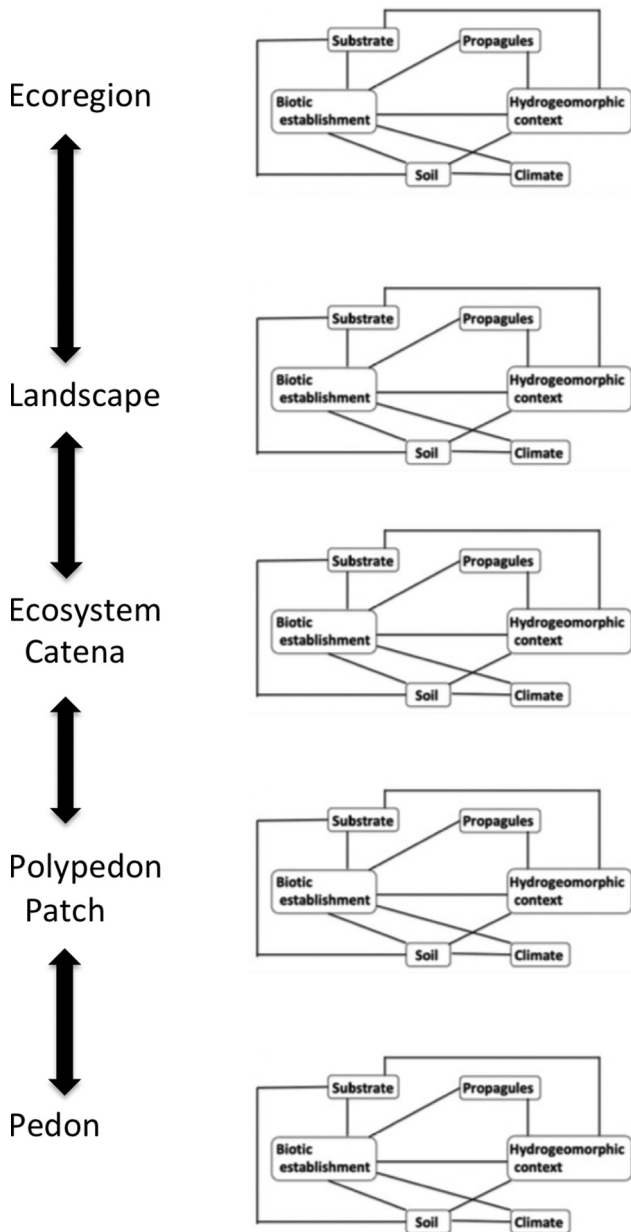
Ecoregion

Substrate
Propagules
Biotic establishment
Hydrogeomorphic context
Soil
Climate

Landscape

Substrate
Propagules
Biotic establishment
Hydrogeomorphic context
Soil
Climate

Ecosystem Catena

Substrate
Propagules
Biotic establishment
Hydrogeomorphic context
Soil
Climate

Polypedon Patch

Substrate
Propagules
Biotic establishment
Hydrogeomorphic context
Soil
Climate

Pedon

Substrate
Propagules
Biotic establishment
Hydrogeomorphic context
Soil
Climate